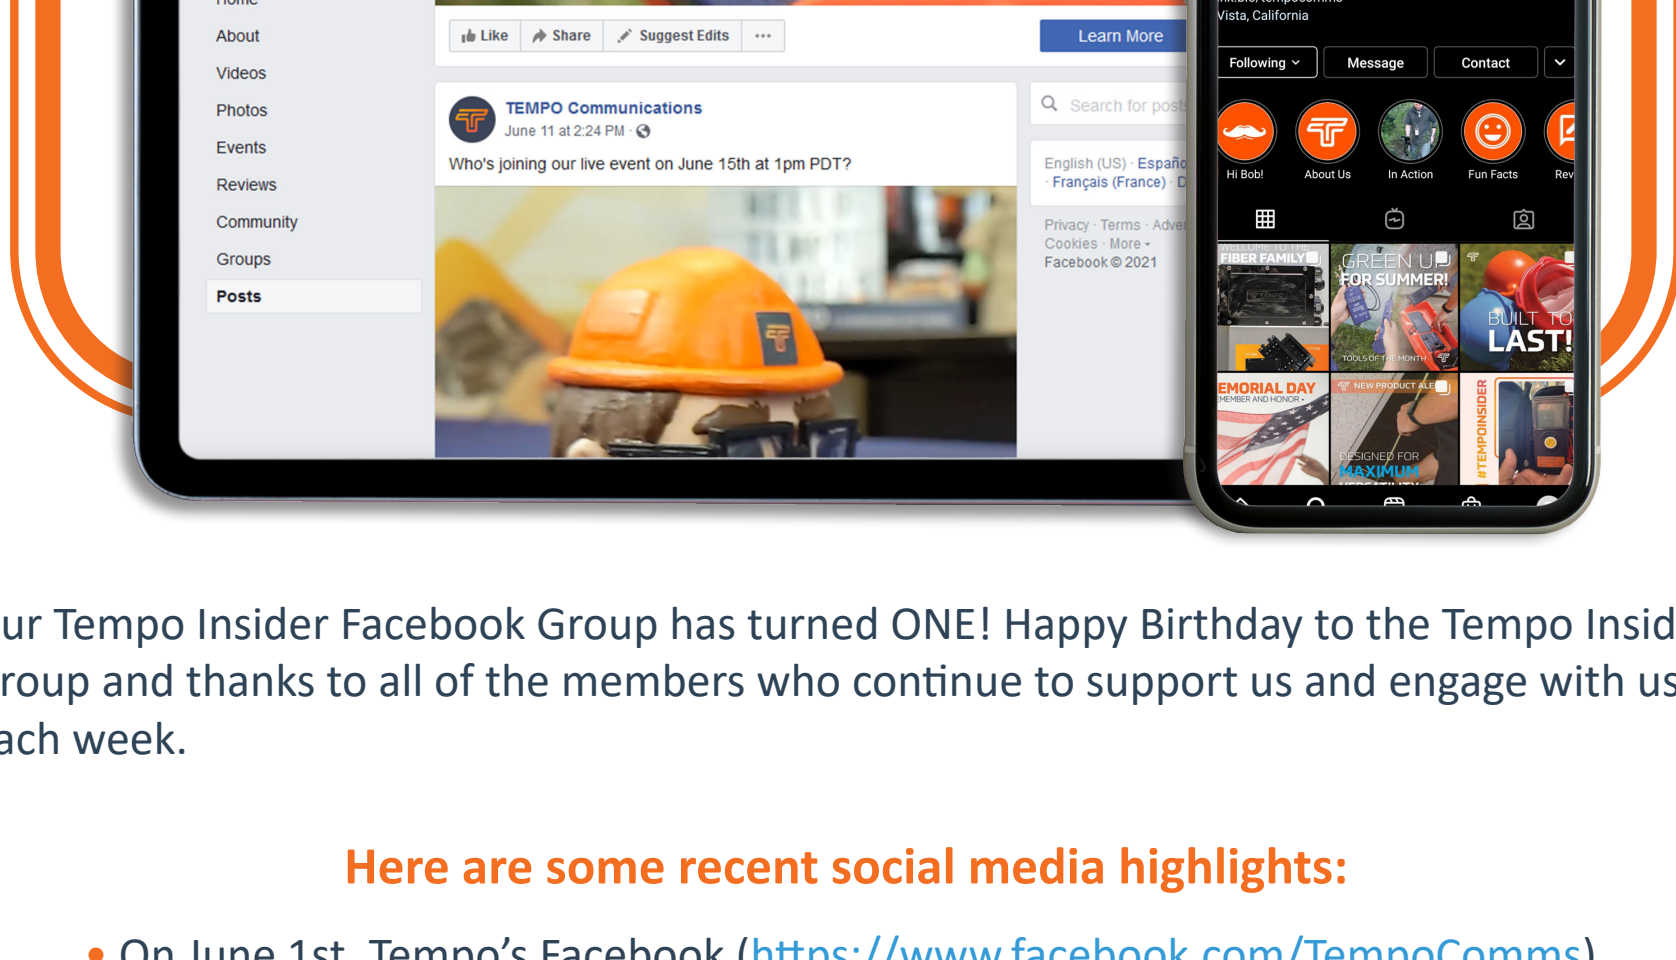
About
Videos
Photos
Events
Reviews
Community
Groups
Posts

Like Share Suggest Edits ···
Learn More

TEMPO Communications
June 11 at 2:24 PM ·
Who's joining our live event on June 15th at 1pm PDT?

Search for posts

English (US) · Españ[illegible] · Français (France) · D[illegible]

Privacy · Terms · Adve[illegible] Cookies · More · Facebook © 2021

Vista, California
Following Message Contact
Hi Bob! About Us In Action Fun Facts Rev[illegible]

WELCOME TO THE FIBER FAMILY
GREEN UP FOR SUMMER!
TOOLS OF THE MONTH
BUILT TO LAST!
EMORIAL DAY
EMEMBER AND HONOR
NEW PRODUCT ALE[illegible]
DESIGNED FOR MAXIMUM
#TEMPOINSIDER

ur Tempo Insider Facebook Group has turned ONE! Happy Birthday to the Tempo Insid roup and thanks to all of the members who continue to support us and engage with us ach week.

Here are some recent social media highlights:

• On June 1st, Tempo's Facebook (https://www.facebook.com/TempoComms)